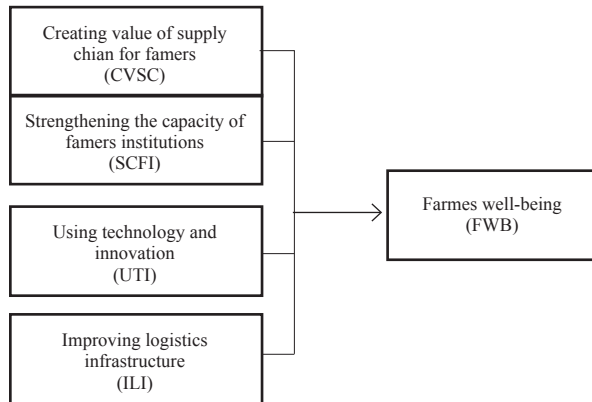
Creating value of supply chian for famers
(CVSC)

Strengthening the capacity of famers institutions
(SCFI)

Using technology and innovation
(UTI)

Improving logistics infrastructure
(ILI)

Farmes well-being
(FWB)